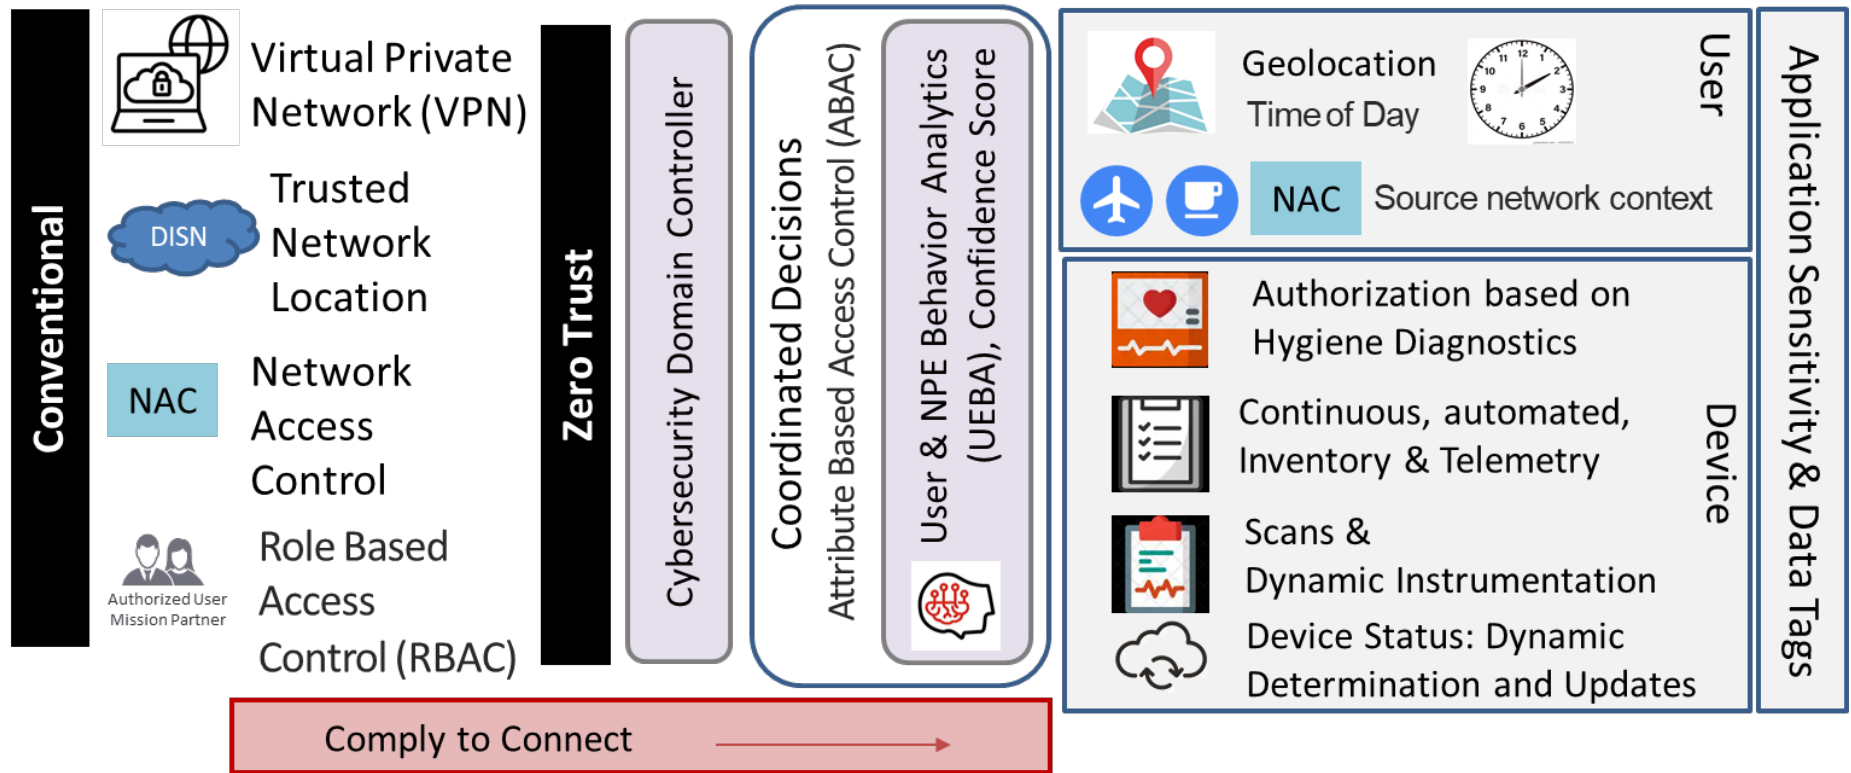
Conventional

Virtual Private Network (VPN)

DISN

Trusted Network Location

NAC

Network Access Control

Authorized User
Mission Partner

Role Based Access Control (RBAC)

Zero Trust

Cybersecurity Domain Controller

Coordinated Decisions

Attribute Based Access Control (ABAC)

User & NPE Behavior Analytics (UEBA), Confidence Score

Geolocation
Time of Day

User

NAC

Source network context

Authorization based on Hygiene Diagnostics

Continuous, automated, Inventory & Telemetry

Device

Scans & Dynamic Instrumentation

Device Status: Dynamic Determination and Updates

Application Sensitivity & Data Tags

Comply to Connect